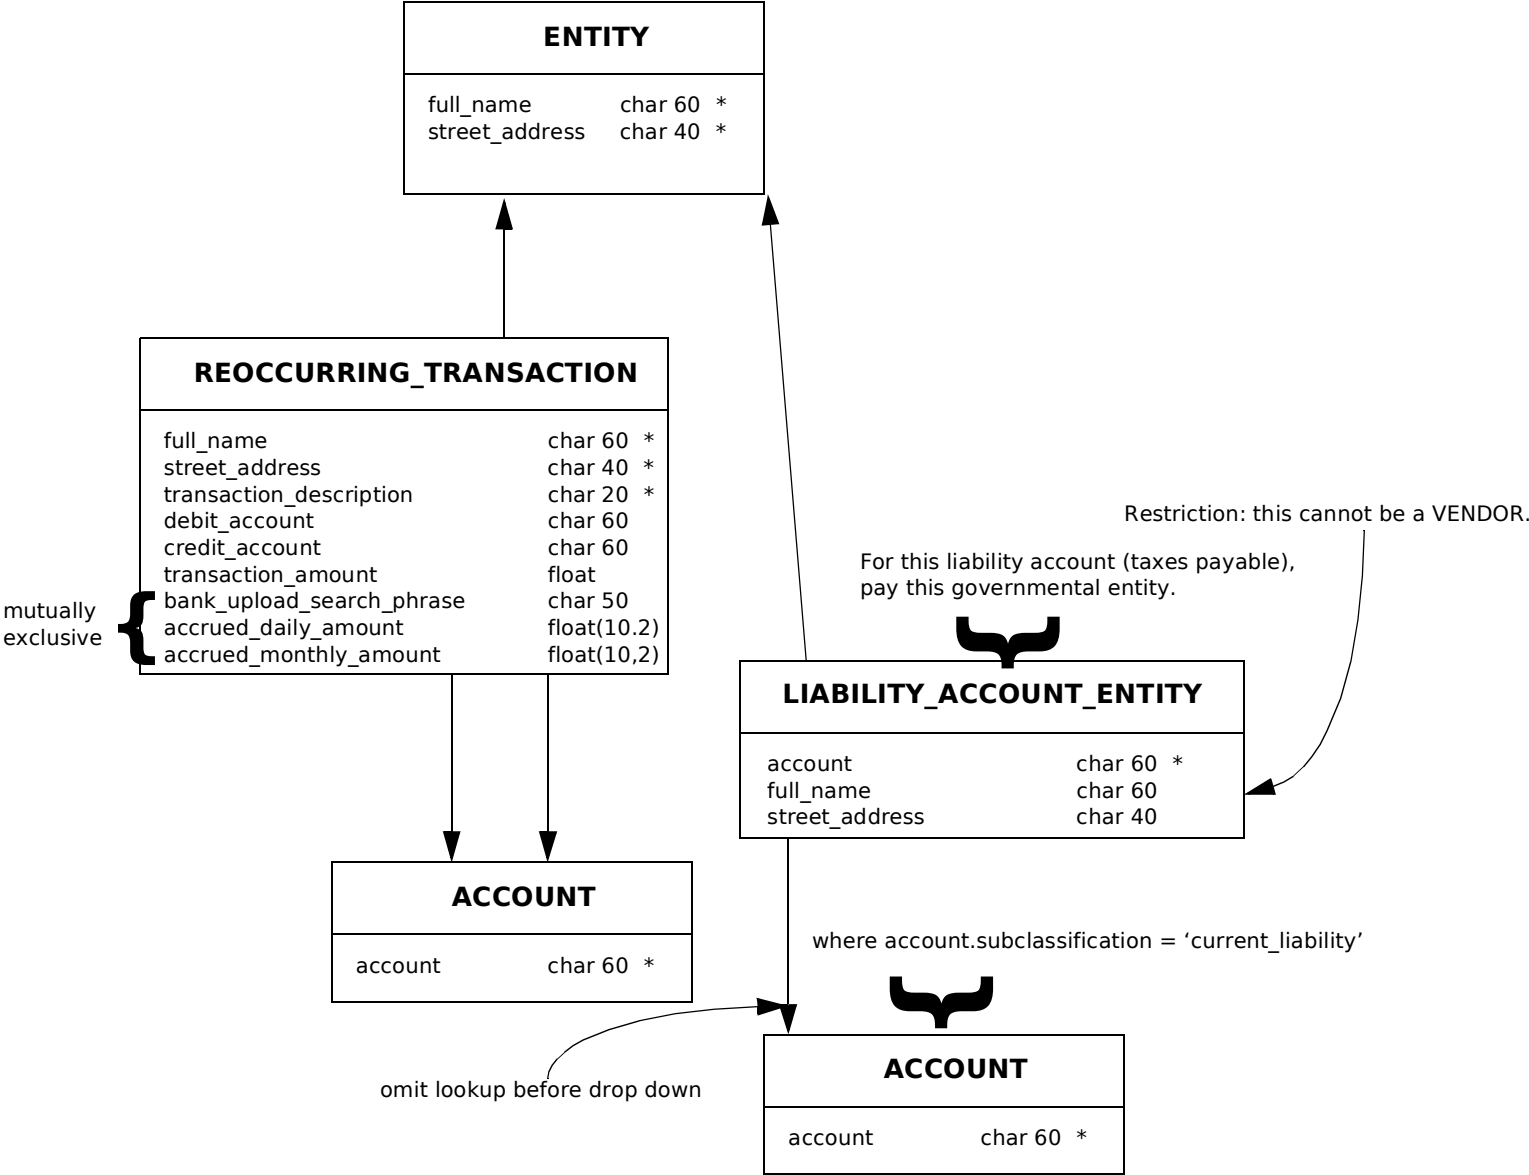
ENTITY

full_name char 60 *
street_address char 40 *

REOCCURRING_TRANSACTION

full_name char 60 *
street_address char 40 *
transaction_description char 20 *
debit_account char 60
credit_account char 60
transaction_amount float
bank_upload_search_phrase char 50
accrued_daily_amount float(10.2)
accrued_monthly_amount float(10,2)

mutually exclusive

Restriction: this cannot be a VENDOR.

For this liability account (taxes payable), pay this governmental entity.

LIABILITY_ACCOUNT_ENTITY

account char 60 *
full_name char 60
street_address char 40

ACCOUNT

account char 60 *

where account.subclassification = ‘current_liability’

omit lookup before drop down

ACCOUNT

account char 60 *